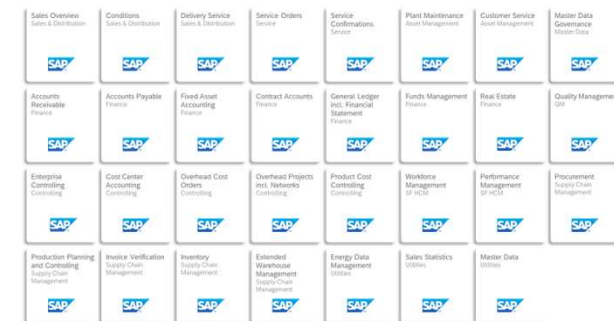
Sales Overview
Sales & Distribution
SAP

Conditions
Sales & Distribution
SAP

Delivery Service
Sales & Distribution
SAP

Service Orders
Service
SAP

Service Confirmations
Service
SAP

Plant Maintenance
Asset Management
SAP

Customer Service
Asset Management
SAP

Master Data Governance
Master Data
SAP

Accounts Receivable
Finance
SAP

Accounts Payable
Finance
SAP

Fixed Asset Accounting
Finance
SAP

Contract Accounts
Finance
SAP

General Ledger incl. Financial Statement
Finance
SAP

Funds Management
Finance
SAP

Real Estate
Finance
SAP

Quality Manageme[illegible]
QM
SAP

Enterprise Controlling
Controlling
SAP

Cost Center Accounting
Controlling
SAP

Overhead Cost Orders
Controlling
SAP

Overhead Projects incl. Networks
Controlling
SAP

Product Cost Controlling
Controlling
SAP

Workforce Management
SF HCM
SAP

Performance Management
SF HCM
SAP

Procurement
Supply Chain Management
SAP

Production Planning and Controlling
Supply Chain Management
SAP

Invoice Verification
Supply Chain Management
SAP

Inventory
Supply Chain Management
SAP

Extended Warehouse Management
Supply Chain Management
SAP

Energy Data Management
Utilities
SAP

Sales Statistics
Utilities
SAP

Master Data
Utilities
SAP